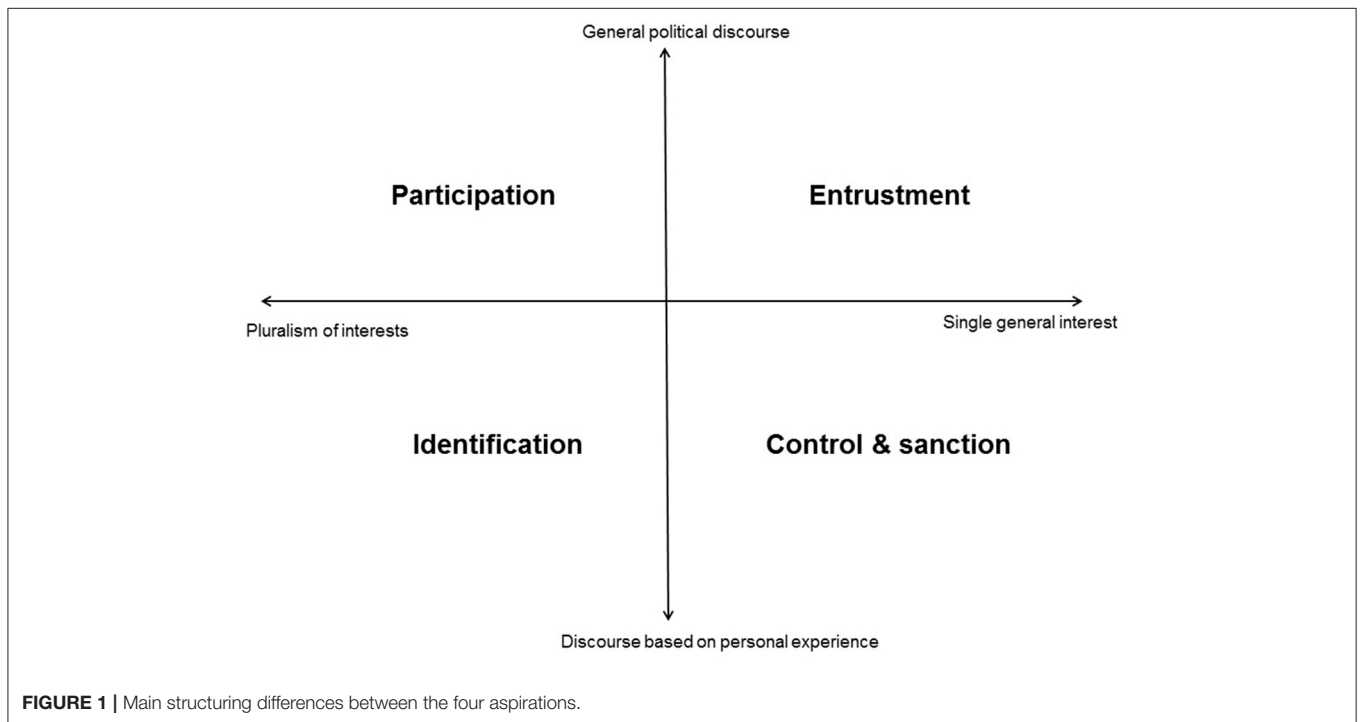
General political discourse

Participation

Entrustment

Pluralism of interests

Single general interest

Identification

Control & sanction

Discourse based on personal experience

FIGURE 1 | Main structuring differences between the four aspirations.